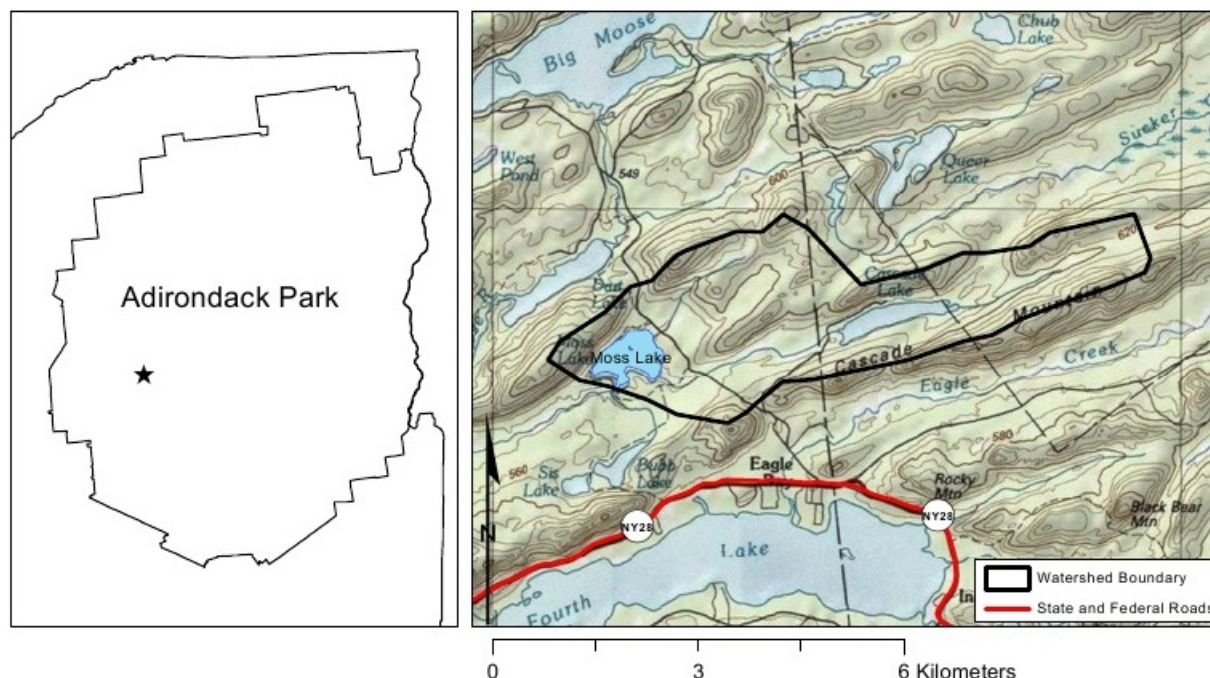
Adirondack Park

Big Moose

Chub Lake

West Pond

549

600

Sucker

Queer Lake

620

Dart Lake

Cascade Lake

Mountain

Moss Lake

Moss Lake

Cascade

Creek

Eagle

580

560

Sis Lake

Bubb Lake

Eagle Bay

Rocky Mtn

Black Bear Mtn

NY28

NY28

N

Lake

Fourth

In

Watershed Boundary

State and Federal Roads

0 3 6 Kilometers